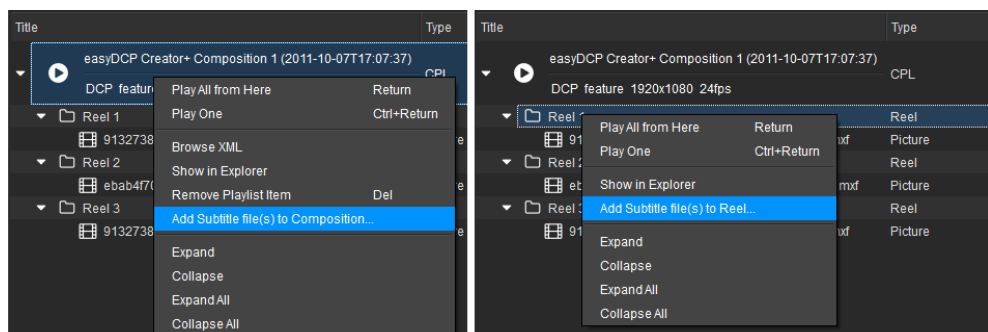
Title

Type

easyDCP Creator+ Composition 1 (2011-10-07T17:07:37)

CPL

DCP feature

Play All from Here Return

Play One Ctrl+Return

Browse XML

Show in Explorer

Remove Playlist Item Del

Add Subtitle file(s) to Composition...

Expand

Collapse

Expand All

Collapse All

Reel 1

9132738

e

Reel 2

ebab4f7

e

Reel 3

9132738

e

Title

Type

easyDCP Creator+ Composition 1 (2011-10-07T17:07:37)

CPL

DCP feature 1920x1080 24fps

Reel 1

Reel

91

mxf

Picture

Reel 2

Reel

eb

mxf

Picture

Reel 3

Reel

91

mxf

Picture

Play All from Here Return

Play One Ctrl+Return

Show in Explorer

Add Subtitle file(s) to Reel...

Expand

Collapse

Expand All

Collapse All